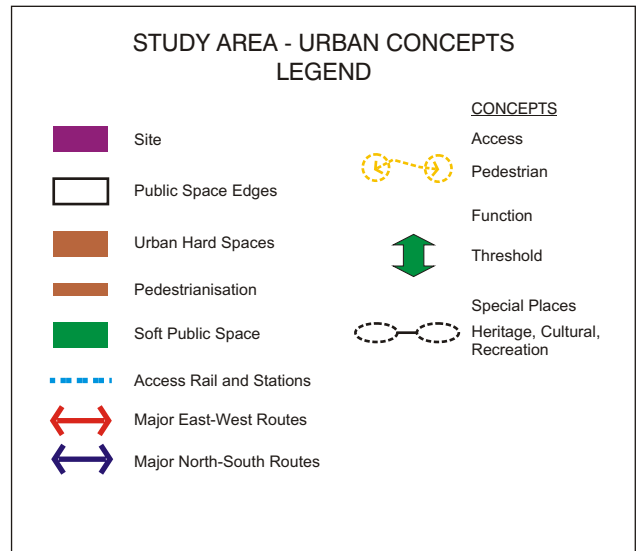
STUDY AREA - URBAN CONCEPTS
LEGEND

Site

Public Space Edges

Urban Hard Spaces

Pedestrianisation

Soft Public Space

Access Rail and Stations

Major East-West Routes

Major North-South Routes

CONCEPTS

Access

Pedestrian

Function

Threshold

Special Places

Heritage, Cultural, Recreation